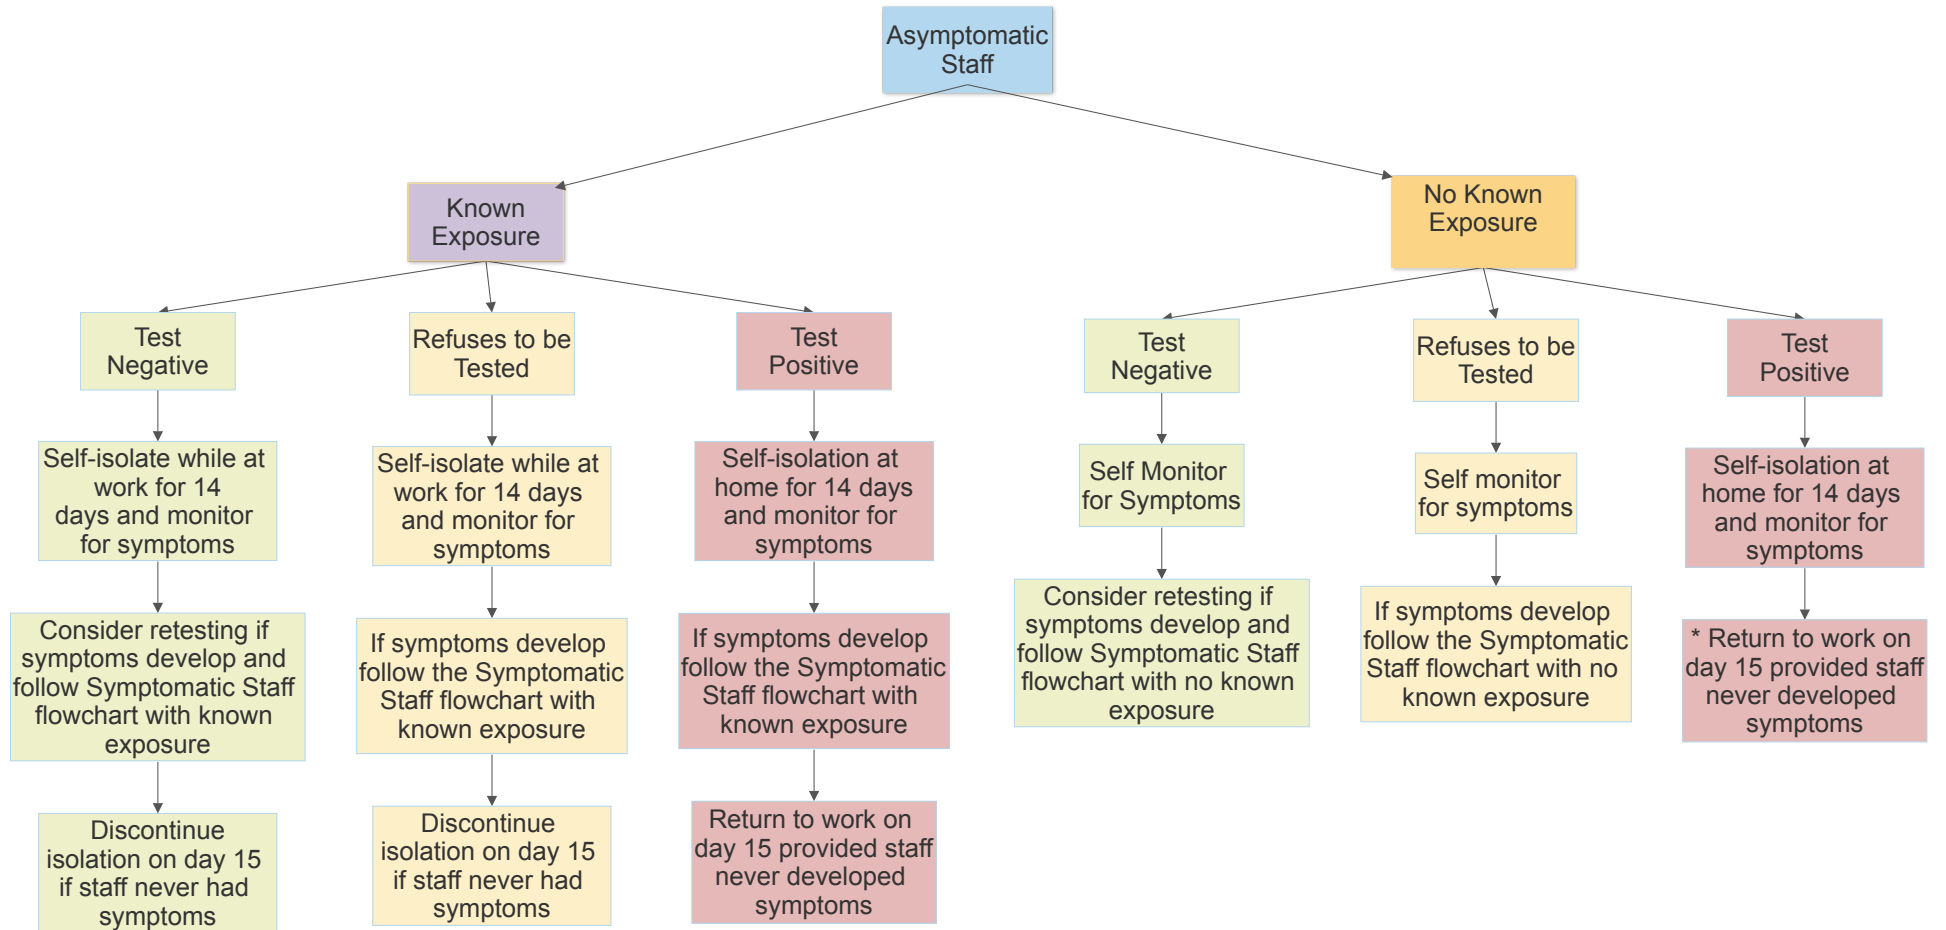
Asymptomatic Staff

Known Exposure

No Known Exposure

Test Negative

Self-isolate while at work for 14 days and monitor for symptoms

Consider retesting if symptoms develop and follow Symptomatic Staff flowchart with known exposure

Discontinue isolation on day 15 if staff never had symptoms

Refuses to be Tested

Self-isolate while at work for 14 days and monitor for symptoms

If symptoms develop follow the Symptomatic Staff flowchart with known exposure

Discontinue isolation on day 15 if staff never had symptoms

Test Positive

Self-isolation at home for 14 days and monitor for symptoms

If symptoms develop follow the Symptomatic Staff flowchart with known exposure

Return to work on day 15 provided staff never developed symptoms

Test Negative

Self Monitor for Symptoms

Consider retesting if symptoms develop and follow Symptomatic Staff flowchart with no known exposure

Refuses to be Tested

Self monitor for symptoms

If symptoms develop follow the Symptomatic Staff flowchart with no known exposure

Test Positive

Self-isolation at home for 14 days and monitor for symptoms

* Return to work on day 15 provided staff never developed symptoms